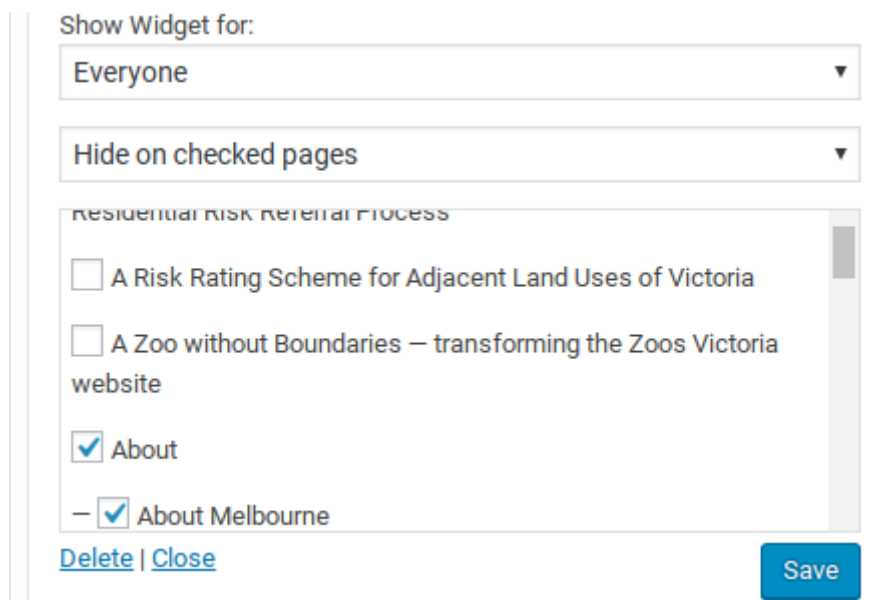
Show Widget for:

Everyone

Hide on checked pages

Residential Risk Referral Process

A Risk Rating Scheme for Adjacent Land Uses of Victoria

A Zoo without Boundaries — transforming the Zoos Victoria website

About

— About Melbourne

Delete | Close

Save